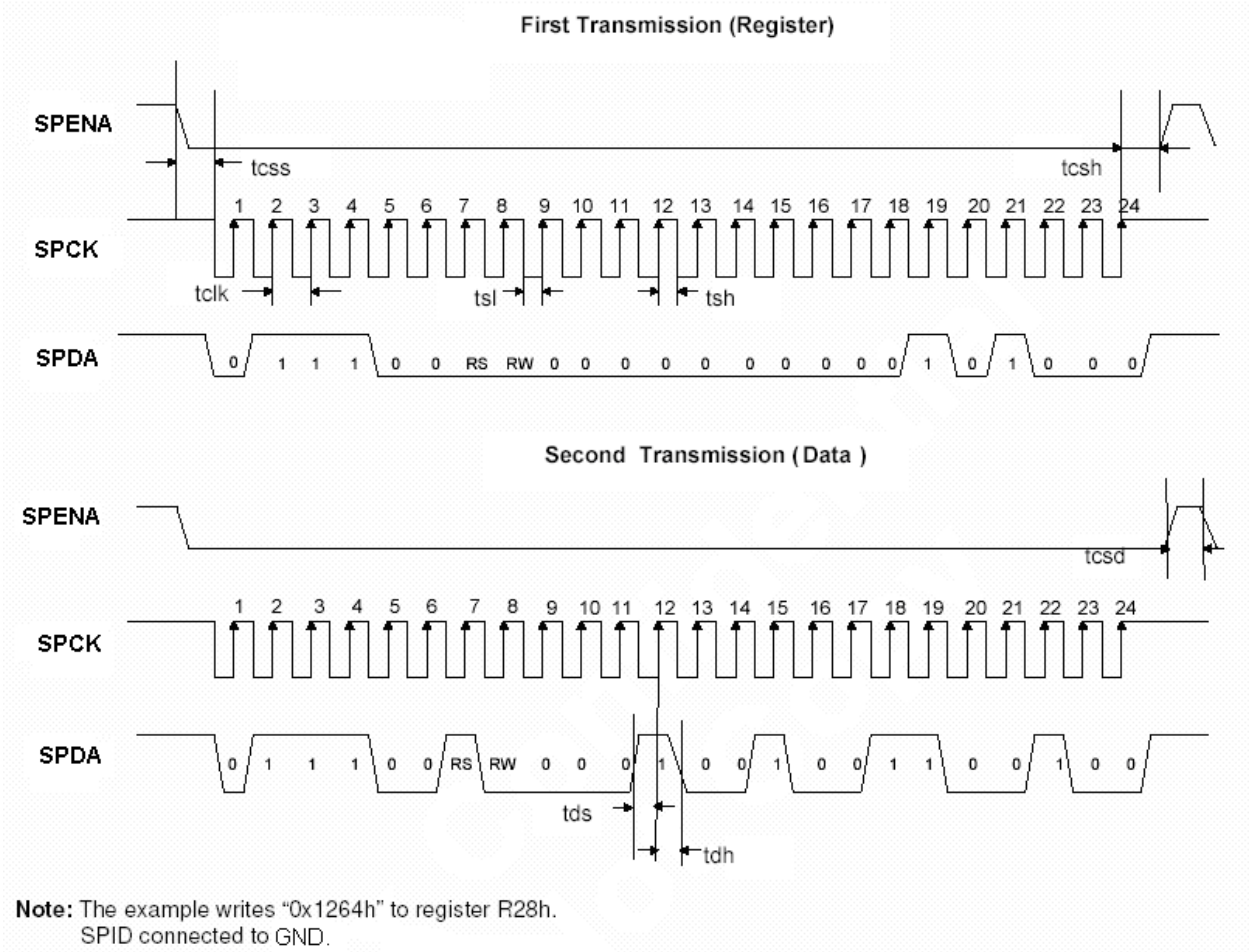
First Transmission (Register)

SPENA

tcss

tcsh

1 2 3 4 5 6 7 8 9 10 11 12 13 14 15 16 17 18 19 20 21 22 23 24

SPCK

tclk

tsl

tsh

SPDA

0 1 1 1 0 0 RS RW 0 0 0 0 0 0 0 0 0 1 0 1 0 0 0

Second Transmission (Data)

SPENA

tcsd

1 2 3 4 5 6 7 8 9 10 11 12 13 14 15 16 17 18 19 20 21 22 23 24

SPCK

SPDA

0 1 1 1 0 0 RS RW 0 0 0 1 0 0 1 0 0 1 1 0 0 1 0 0

tds

tdh

Note: The example writes "0x1264h" to register R28h.
SPID connected to GND.